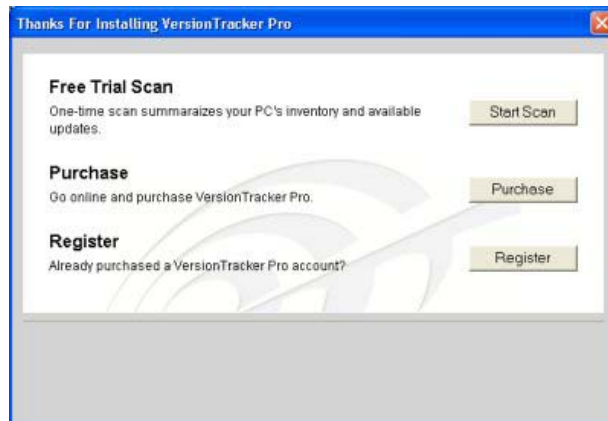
Thanks For Installing VersionTracker Pro

Free Trial Scan
One-time scan summaraizes your PC's inventory and available updates.
Start Scan

Purchase
Go online and purchase VersionTracker Pro.
Purchase

Register
Already purchased a VersionTracker Pro account?
Register